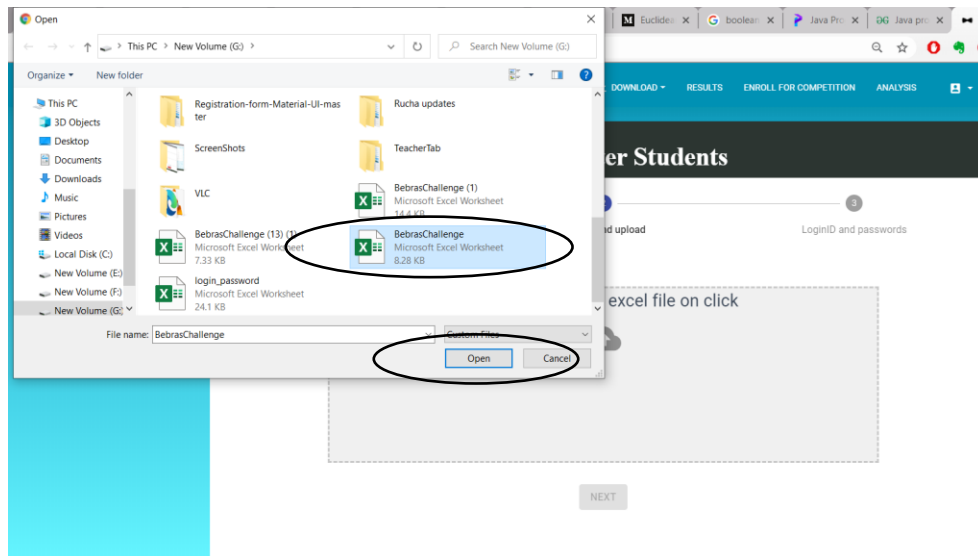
Open

This PC > New Volume (G:) >

Search New Volume (G:)

Organize ▾ New folder

This PC
3D Objects
Desktop
Documents
Downloads
Music
Pictures
Videos
Local Disk (C:)
New Volume (E:)
New Volume (F:)
New Volume (G:)

Registration-form-Material-UI-master
Rucha updates
ScreenShots
TeacherTab
VLC
BebrasChallenge (1)
Microsoft Excel Worksheet
14.4 KB
BebrasChallenge (13) (1)
Microsoft Excel Worksheet
7.33 KB
BebrasChallenge
Microsoft Excel Worksheet
8.28 KB
login_password
Microsoft Excel Worksheet
24.1 KB

File name: BebrasChallenge
Custom Files
Open Cancel

M Euclide
G boolean
Java Pro
Java pro

DOWNLOAD ▾ RESULTS ENROLL FOR COMPETITION ANALYSIS

er Students

d upload
3
LoginID and passwords

excel file on click

NEXT